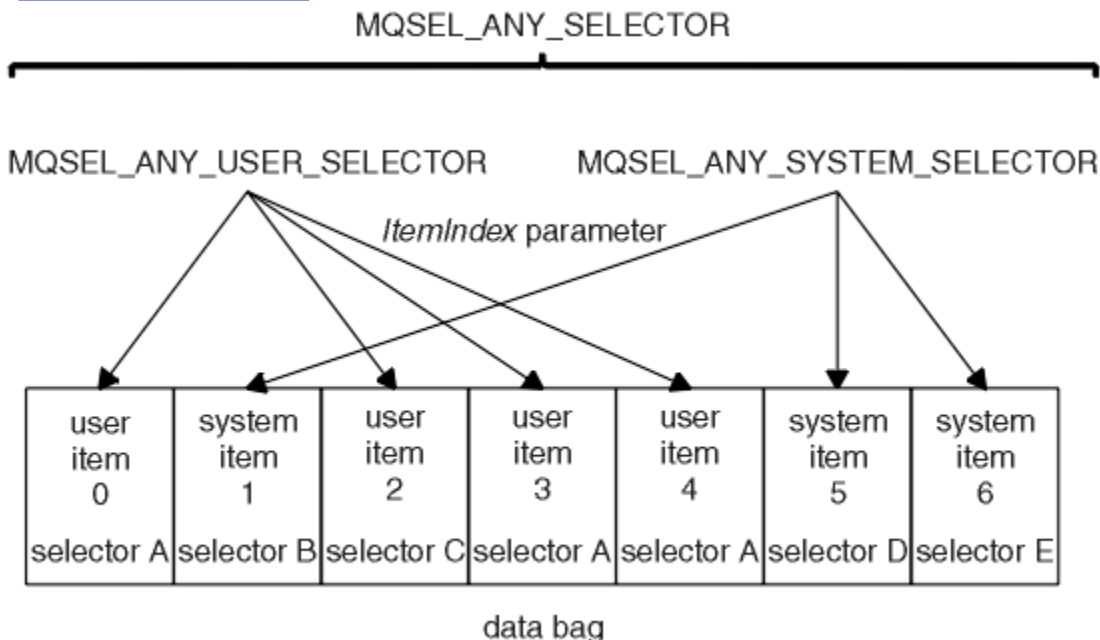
MQSEL_ANY_SELECTOR

MQSEL_ANY_USER_SELECTOR

MQSEL_ANY_SYSTEM_SELECTOR

*ItemIndex* parameter

| user item 0 selector A | system item 1 selector B | user item 2 selector C | user item 3 selector A | user item 4 selector A | system item 5 selector D | system item 6 selector E |
|---|---|---|---|---|---|---|

data bag